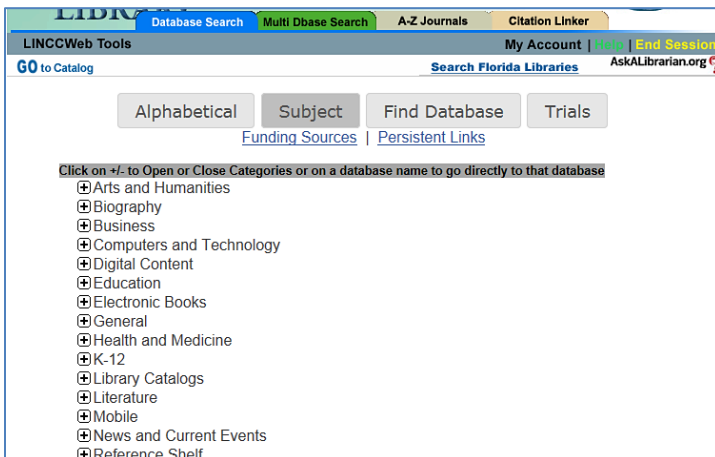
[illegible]

Database Search | Multi Dbase Search | A-Z Journals | Citation Linker

LINCCWeb Tools

My Account | Help | End Session

GO to Catalog

Search Florida Libraries

AskALibrarian.org

Alphabetical | Subject | Find Database | Trials

Funding Sources | Persistent Links

Click on +/- to Open or Close Categories or on a database name to go directly to that database

⊞Arts and Humanities
⊞Biography
⊞Business
⊞Computers and Technology
⊞Digital Content
⊞Education
⊞Electronic Books
⊞General
⊞Health and Medicine
⊞K-12
⊞Library Catalogs
⊞Literature
⊞Mobile
⊞News and Current Events
⊞Reference Shelf